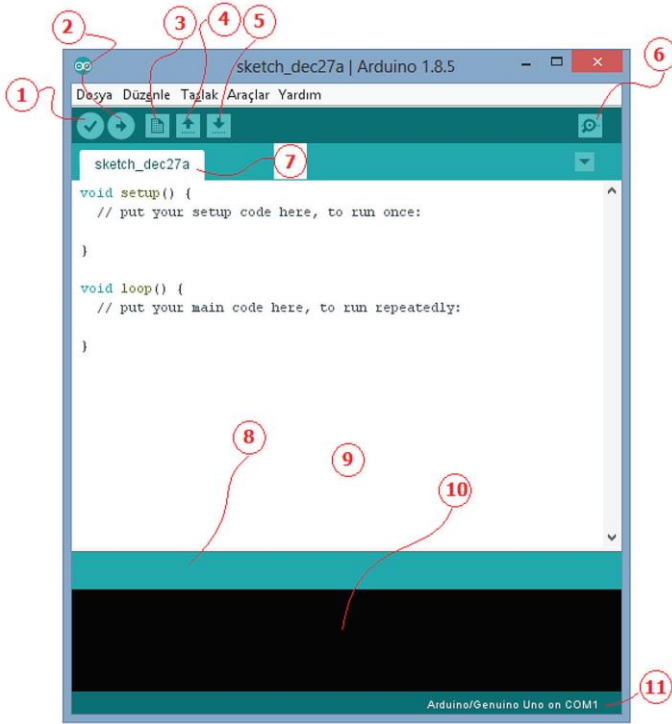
2
3
4
5
sketch_dec27a | Arduino 1.8.5
6
1
Dosya Düzenle Taslak Araçlar Yardım
sketch_dec27a
7
void setup() {
  // put your setup code here, to run once:

}

void loop() {
  // put your main code here, to run repeatedly:

}
8
9
10
Arduino/Genuino Uno on COM1
11